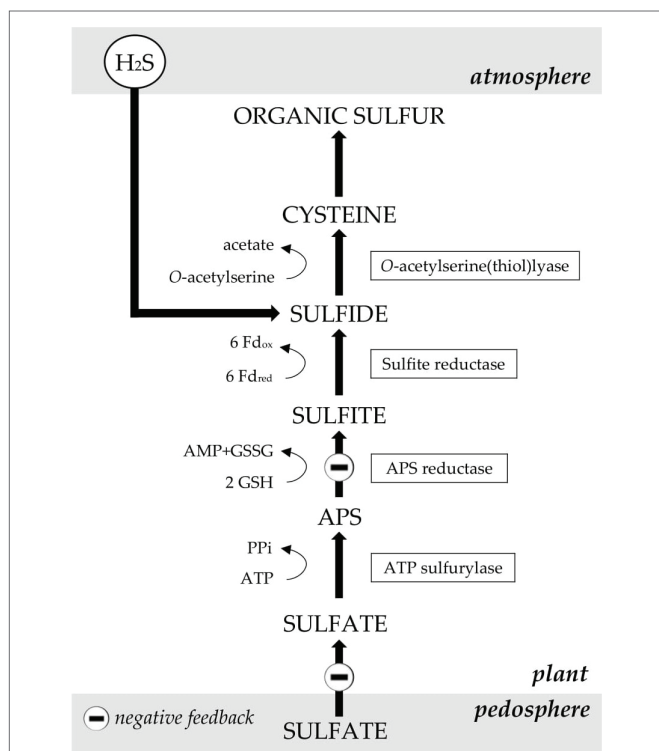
$H_2S$

atmosphere

ORGANIC SULFUR

CYSTEINE

acetate

O-acetylserine

O-acetylserine(thiol)lyase

SULFIDE

6 $Fd_{ox}$

6 $Fd_{red}$

Sulfite reductase

SULFITE

AMP+GSSG

2 GSH

APS reductase

APS

PPi

ATP

ATP sulfurylase

SULFATE

plant

negative feedback

pedosphere

SULFATE